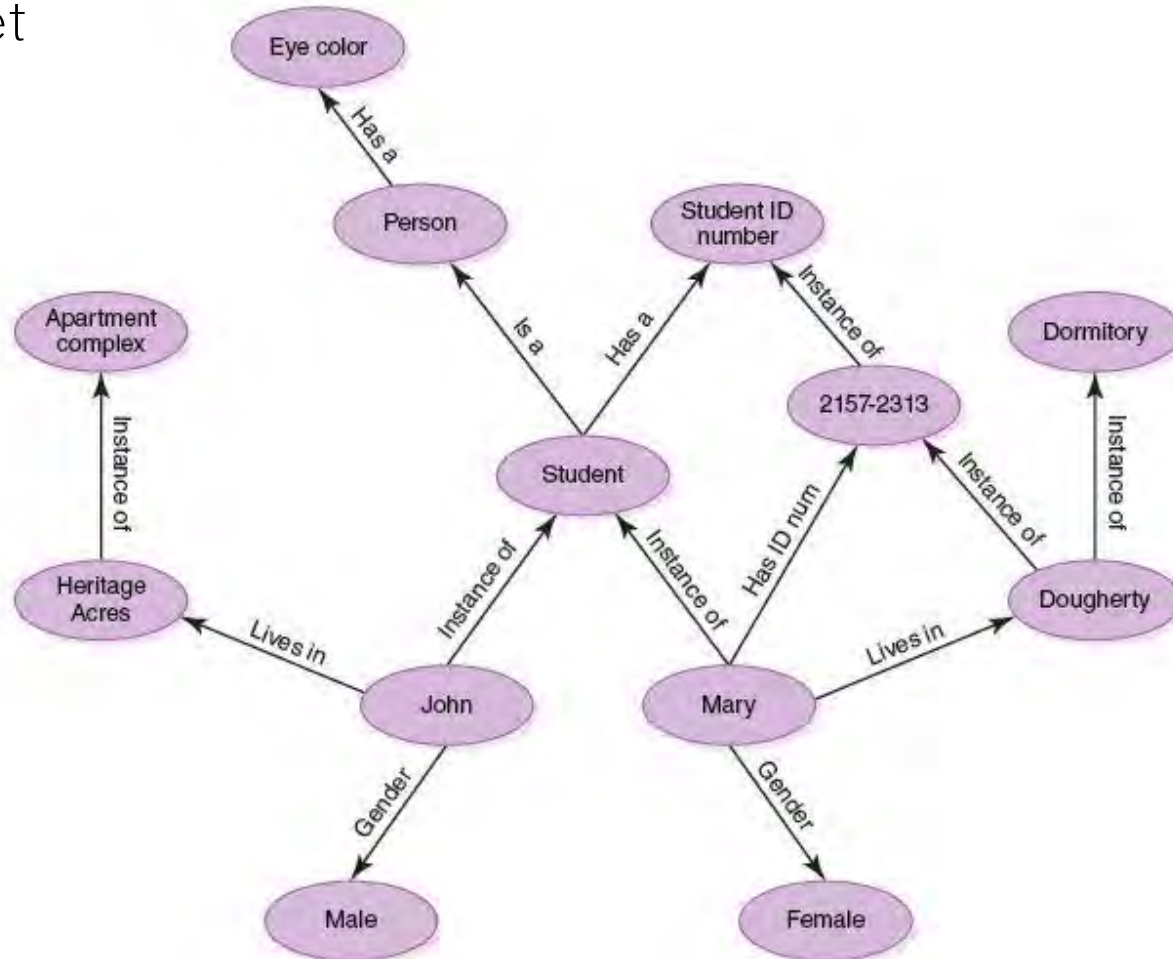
et

Eye color

Has a

Person

Student ID number

Apartment complex

Is a

Has a

Instance of

Dormitory

2157-2313

Instance of

Instance of

Student

Instance of

Has ID num

Instance of

Heritage Acres

Instance of

Instance of

Dougherty

Lives in

Lives in

John

Mary

Gender

Gender

Male

Female